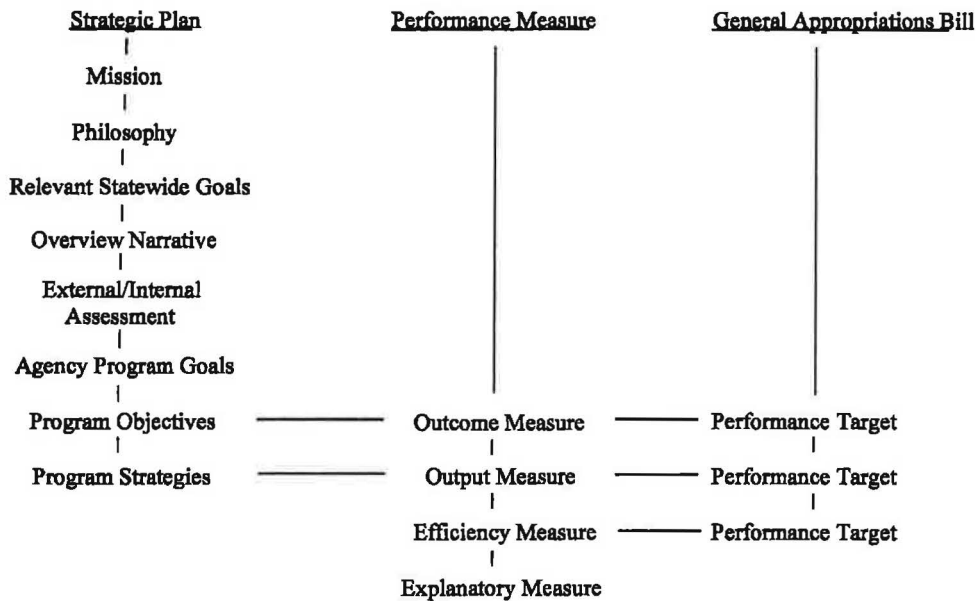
Strategic Plan

Mission

Philosophy

Relevant Statewide Goals

Overview Narrative

External/Internal Assessment

Agency Program Goals

Program Objectives

Program Strategies

Performance Measure

Outcome Measure

Output Measure

Efficiency Measure

Explanatory Measure

General Appropriations Bill

Performance Target

Performance Target

Performance Target